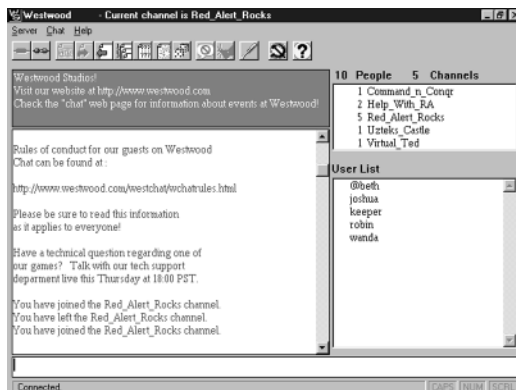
Westwood · Current channel is Red_Alert_Rocks

Server Chat Help

Westwood Studios!
Visit our website at http://www.westwood.com
Check the "chat" web page for information about events at Westwood!

10 People 5 Channels

1 Command_n_Conqr
2 Help_With_RA
5 Red_Alert_Rocks
1 Uzteks_Castle
1 Virtual_Ted

Rules of conduct for our guests on Westwood Chat can be found at :

http://www.westwood.com/westchat/wchatrules.html

Please be sure to read this information as it applies to everyone!

Have a technical question regarding one of our games? Talk with our tech support deparment live this Thursday at 18:00 PST.

You have joined the Red_Alert_Rocks channel.
You have left the Red_Alert_Rocks channel.
You have joined the Red_Alert_Rocks channel.

User List

@beth
joshua
keeper
robin
wanda

Connected

CAPS NUM SCRL